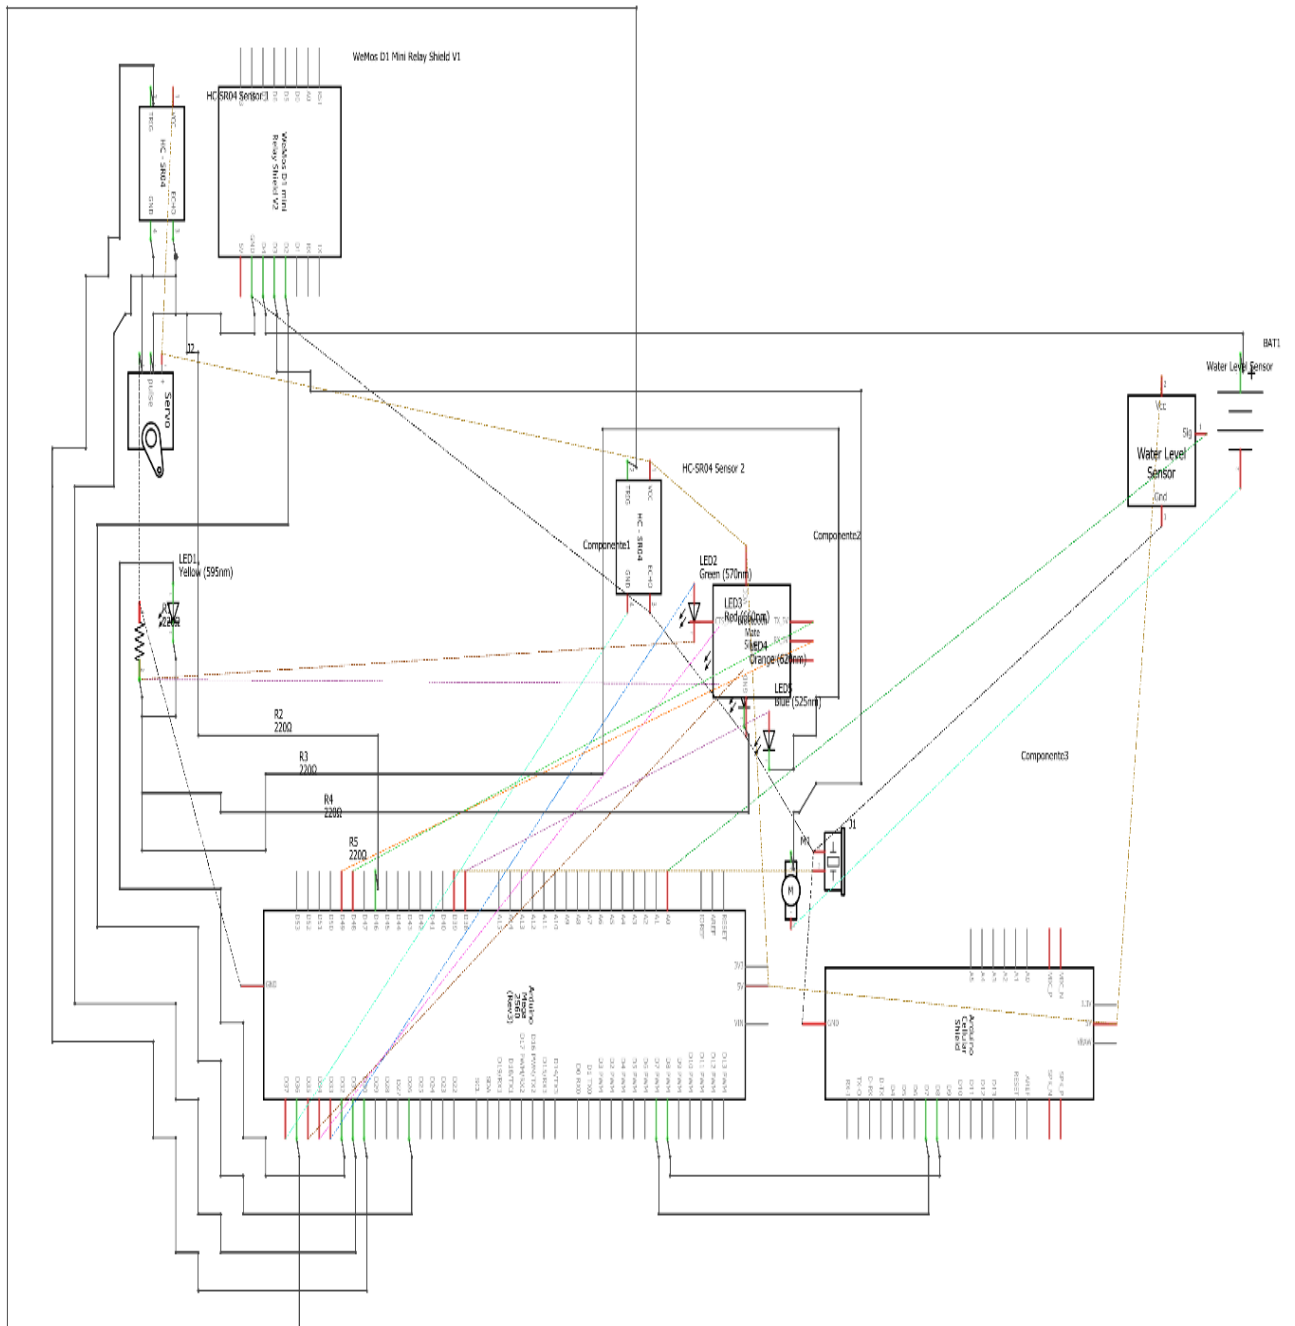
WeMos D1 Mini Relay Shield V1

HC-SR04 Sensor 3

WeMos D1 mini Relay Shield V2

HC - SR04

TRIG VCC ECHO GND

J2

Servo

pulse

BAT1

Water Level Sensor

Vcc

Sig

Gnd

Water Level Sensor

HC-SR04 Sensor 2

HC - SR04

Componente1

Componente2

LED1 Yellow (595nm)

LED2 Green (570nm)

LED3 Red (633nm)

LED4 Orange (620nm)

LED5 Blue (525nm)

R1 220Ω

R2 220Ω

R3 220Ω

R4 220Ω

R5 220Ω

Componente3

J1

M1

M

Arduino Mega 2560 (Rev3)

GND

3V3

5V

VIN

RESET

AREF

IOREF

Arduino Cellular Shield

GND

3.3V

5V

VBAT

RESET

AREF